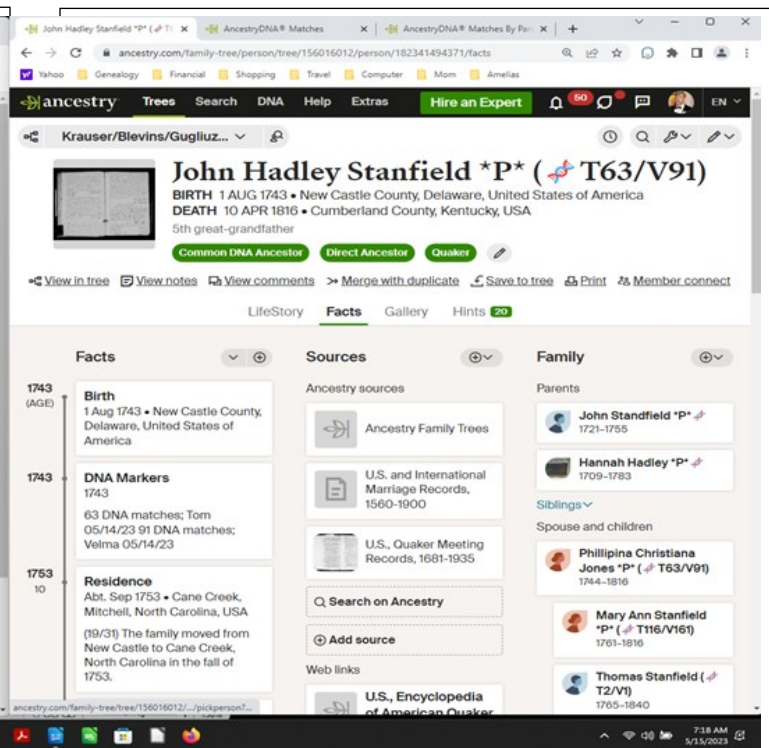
John Hadley Stanfield *P* ( T6 ×
AncestryDNA® Matches ×
AncestryDNA® Matches By Par ×
+

ancestry.com/family-tree/person/tree/156016012/person/182341494371/facts

Yahoo
Genealogy
Financial
Shopping
Travel
Computer
Mom
Amelias

ancestry
Trees
Search
DNA
Help
Extras
Hire an Expert
50
EN

Krauser/Blevins/Gugliuz...

John Hadley Stanfield *P* ( T63/V91)
BIRTH 1 AUG 1743 • New Castle County, Delaware, United States of America
DEATH 10 APR 1816 • Cumberland County, Kentucky, USA
5th great-grandfather

Common DNA Ancestor
Direct Ancestor
Quaker

View in tree
View notes
View comments
Merge with duplicate
Save to tree
Print
Member connect

LifeStory
Facts
Gallery
Hints 20

Facts

1743 (AGE)
Birth
1 Aug 1743 • New Castle County, Delaware, United States of America

1743
DNA Markers
1743
63 DNA matches; Tom 05/14/23 91 DNA matches; Velma 05/14/23

1753
10
Residence
Abt. Sep 1753 • Cane Creek, Mitchell, North Carolina, USA
(19/31) The family moved from New Castle to Cane Creek, North Carolina in the fall of 1753.

Sources
Ancestry sources
Ancestry Family Trees
U.S. and International Marriage Records, 1560-1900
U.S., Quaker Meeting Records, 1681-1935
Search on Ancestry
Add source
Web links
U.S., Encyclopedia of American Quaker

Family
Parents
John Standfield *P*
1721–1755
Hannah Hadley *P*
1709–1783
Siblings
Spouse and children
Phillipina Christiana Jones *P* ( T63/V91)
1744–1816
Mary Ann Stanfield *P* ( T116/V161)
1761–1816
Thomas Stanfield ( T2/V1)
1765–1840

ancestry.com/family-tree/tree/156016012/.../pickperson?...

7:18 AM
5/15/2023